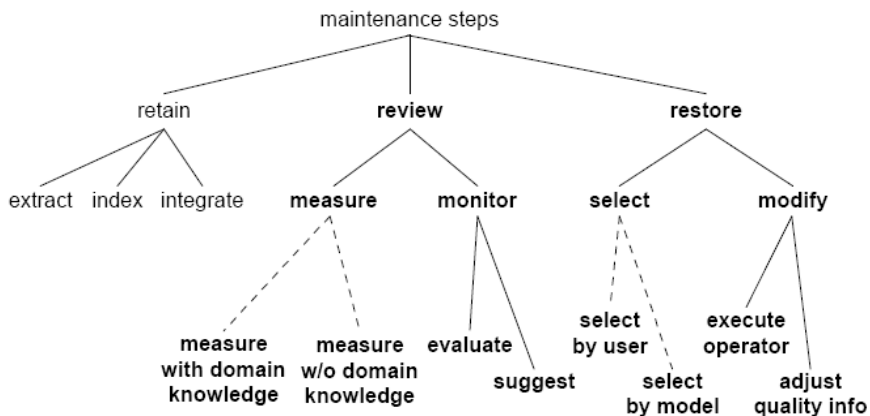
maintenance steps

retain

review

restore

extract

index

integrate

measure

monitor

select

modify

measure with domain knowledge

measure w/o domain knowledge

evaluate

suggest

select by user

select by model

execute operator

adjust quality info